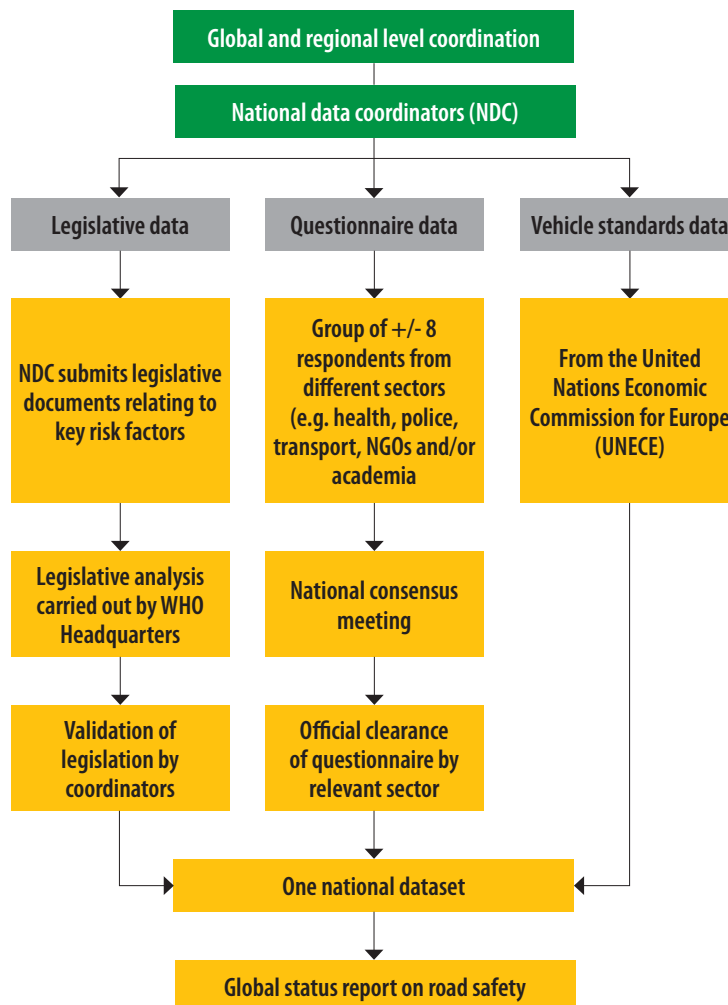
Global and regional level coordination

National data coordinators (NDC)

Legislative data

Questionnaire data

Vehicle standards data

NDC submits legislative documents relating to key risk factors

Group of +/- 8 respondents from different sectors (e.g. health, police, transport, NGOs and/or academia

From the United Nations Economic Commission for Europe (UNECE)

Legislative analysis carried out by WHO Headquarters

National consensus meeting

Validation of legislation by coordinators

Official clearance of questionnaire by relevant sector

One national dataset

Global status report on road safety